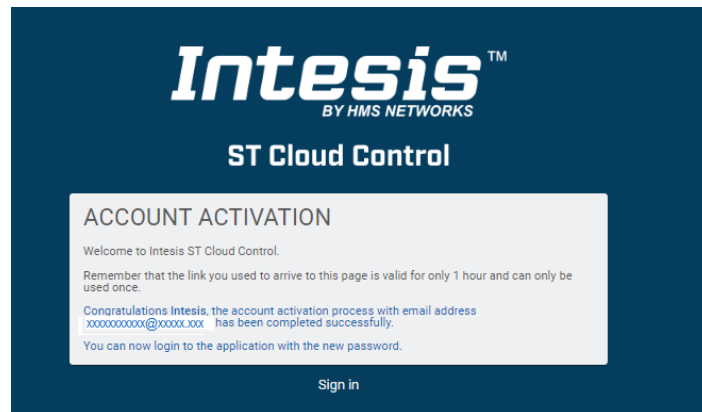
Intesis™
BY HMS NETWORKS

ST Cloud Control

ACCOUNT ACTIVATION

Welcome to Intesis ST Cloud Control.

Remember that the link you used to arrive to this page is valid for only 1 hour and can only be used once.

Congratulations Intesis, the account activation process with email address xxxxxxxxxxx@xxxxx.xxx has been completed successfully.

You can now login to the application with the new password.

Sign in